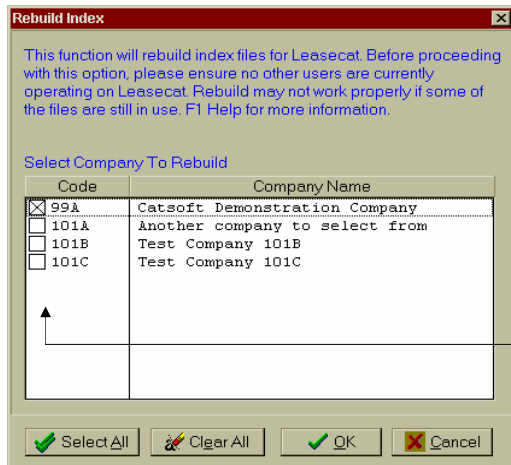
Rebuild Index

This function will rebuild index files for Leasecat. Before proceeding with this option, please ensure no other users are currently operating on Leasecat. Rebuild may not work properly if some of the files are still in use. F1 Help for more information.

Select Company To Rebuild

| Code | Company Name |
|---|---|
| 99A | Catsoft Demonstration Company |
| 101A | Another company to select from |
| 101B | Test Company 101B |
| 101C | Test Company 101C |

Select All Clear All OK Cancel